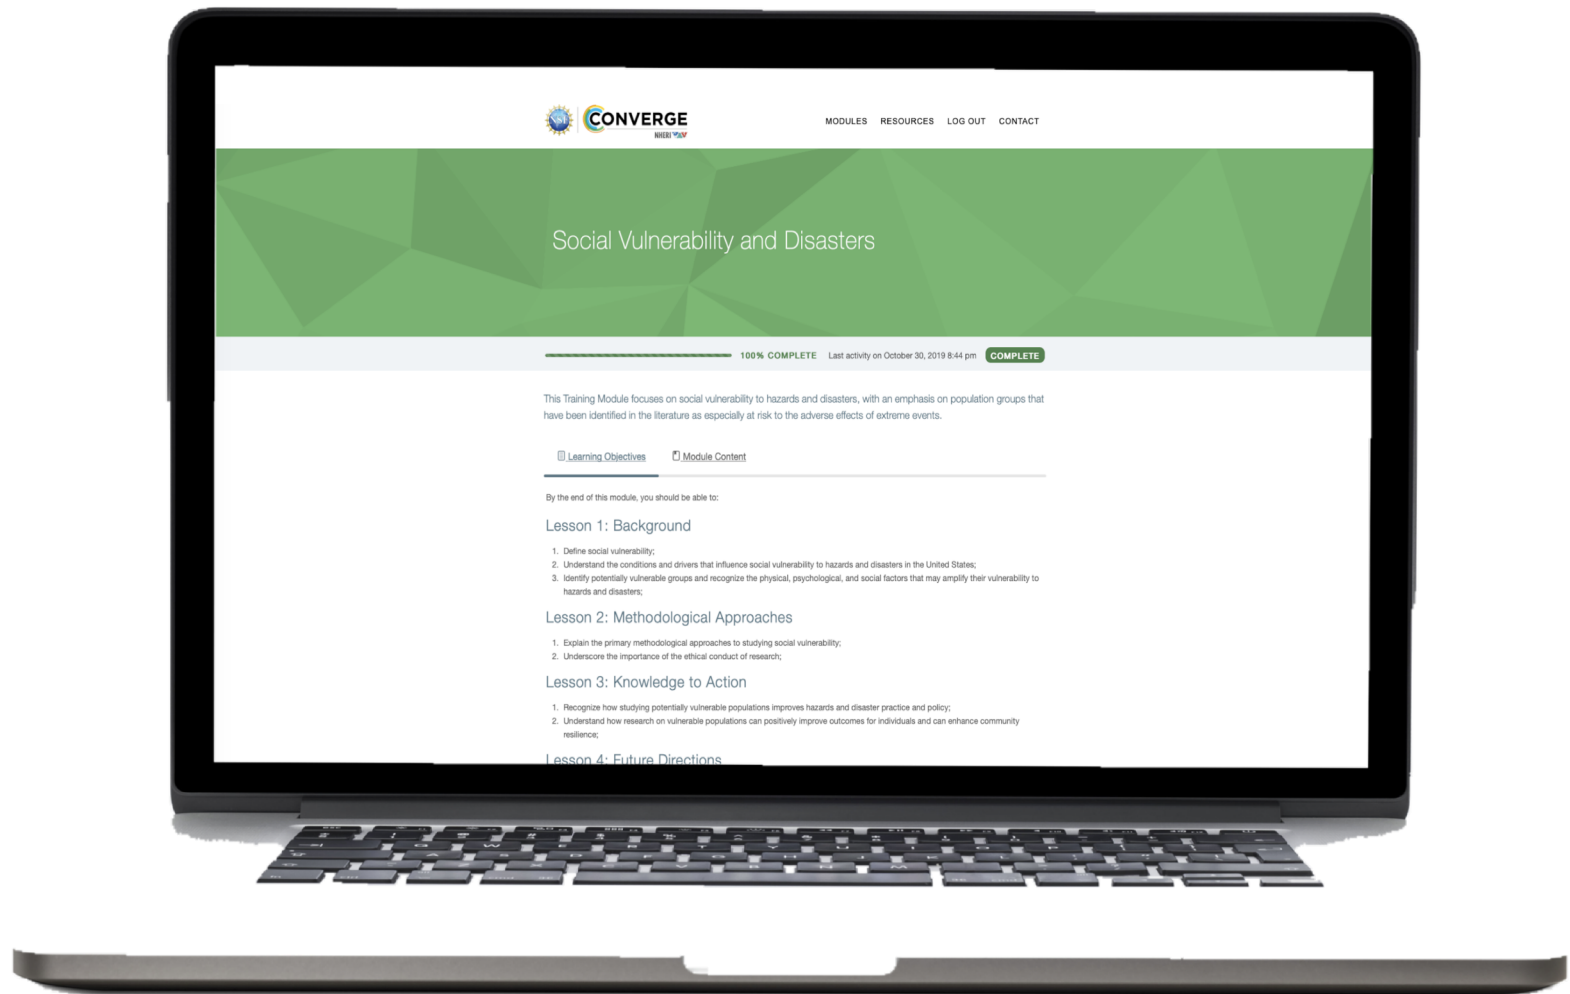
NSF CONVERGE NHERI

MODULES RESOURCES LOG OUT CONTACT

Social Vulnerability and Disasters

100% COMPLETE Last activity on October 30, 2019 8:44 pm COMPLETE

This Training Module focuses on social vulnerability to hazards and disasters, with an emphasis on population groups that have been identified in the literature as especially at risk to the adverse effects of extreme events.

Learning Objectives Module Content

By the end of this module, you should be able to:

Lesson 1: Background

1. Define social vulnerability;
2. Understand the conditions and drivers that influence social vulnerability to hazards and disasters in the United States;
3. Identify potentially vulnerable groups and recognize the physical, psychological, and social factors that may amplify their vulnerability to hazards and disasters;

Lesson 2: Methodological Approaches

1. Explain the primary methodological approaches to studying social vulnerability;
2. Underscore the importance of the ethical conduct of research;

Lesson 3: Knowledge to Action

1. Recognize how studying potentially vulnerable populations improves hazards and disaster practice and policy;
2. Understand how research on vulnerable populations can positively improve outcomes for individuals and can enhance community resilience;

Lesson 4: Future Directions